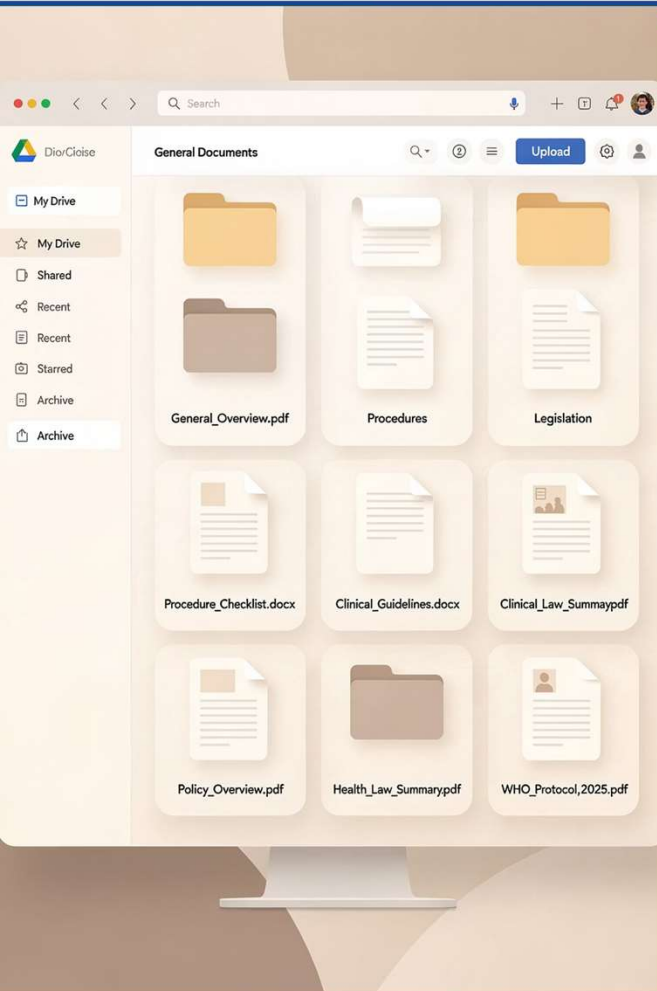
Search

DiorCioise

General Documents

Upload

My Drive

My Drive

Shared

Recent

Recent

Starred

Archive

Archive

General_Overview.pdf

Procedures

Legislation

Procedure_Checklist.docx

Clinical_Guidelines.docx

Clinical_Law_Summaypdf

Policy_Overview.pdf

Health_Law_Summary.pdf

WHO_Protocol,2025.pdf